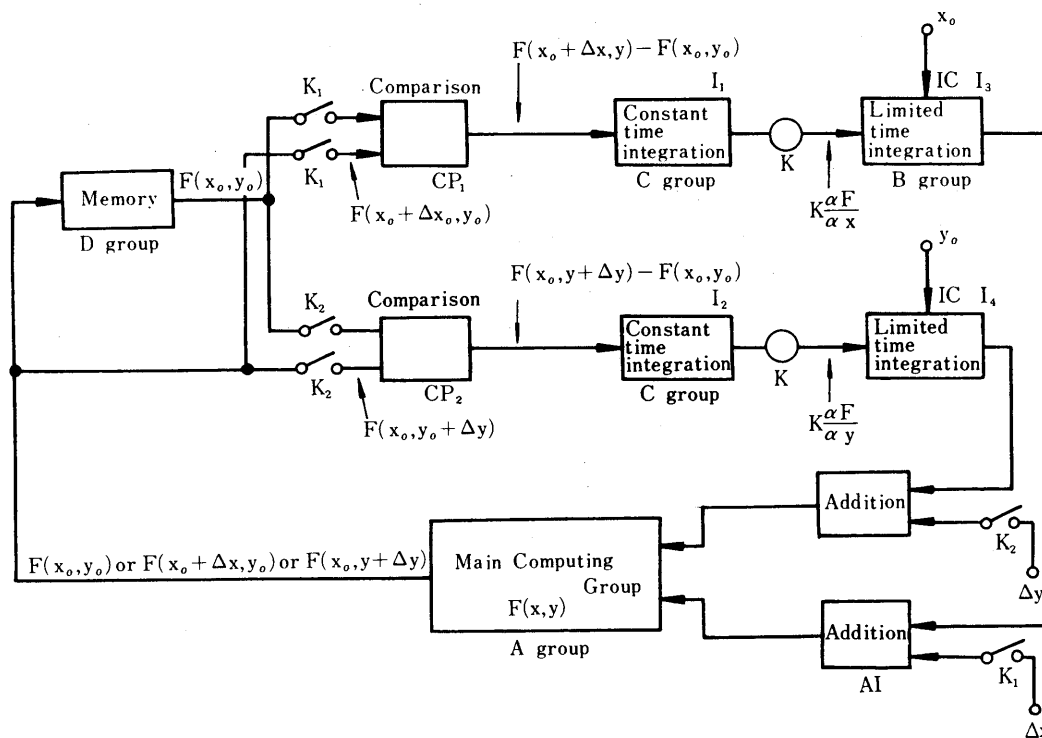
$x_o$

$F(x_o+\Delta x, y)-F(x_o,y_o)$

$I_1$

IC $I_3$

$K_1$

Comparison

Constant time integration

Limited time integration

$K_1$

Memory

$F(x_o,y_o)$

$CP_1$

C group

K

B group

D group

$F(x_o+\Delta x_o, y_o)$

$K\frac{\alpha F}{\alpha x}$

$y_o$

$F(x_o, y+\Delta y)-F(x_o,y_o)$

$I_2$

IC $I_4$

$K_2$

Comparison

Constant time integration

Limited time integration

$K_2$

$CP_2$

C group

K

$F(x_o,y_o+\Delta y)$

$K\frac{\alpha F}{\alpha y}$

Addition

$K_2$

$F(x_o,y_o)$ or $F(x_o+\Delta x,y_o)$ or $F(x_o,y+\Delta y)$

Main Computing Group

$F(x,y)$

$\Delta y$

A group

Addition

AI

$K_1$

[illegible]